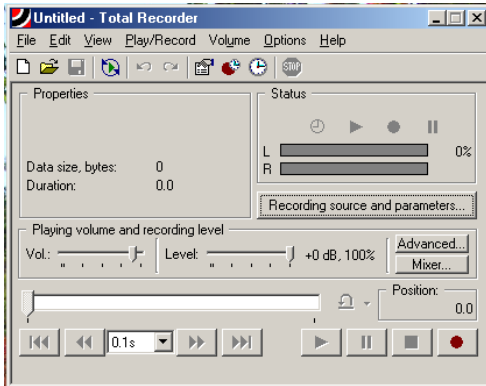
Untitled - Total Recorder

File Edit View Play/Record Volume Options Help

STOP

Properties

Data size, bytes: 0

Duration: 0.0

Status

L

R

0%

Recording source and parameters...

Playing volume and recording level

Vol.:

Level:

+0 dB, 100%

Advanced...

Mixer...

Position:

0.0

0.1s